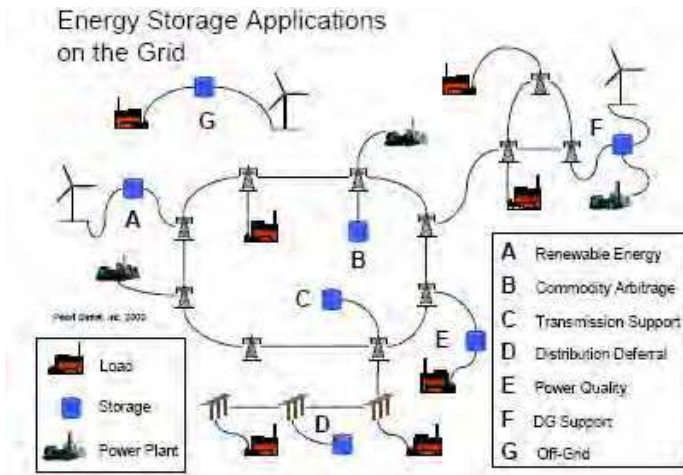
Energy Storage Applications on the Grid

G

A

F

B

C

E

D

Pearl Street, Inc. 2002

Load

Storage

Power Plant

A Renewable Energy
B Commodity Arbitrage
C Transmission Support
D Distribution Deferral
E Power Quality
F DG Support
G Off-Grid